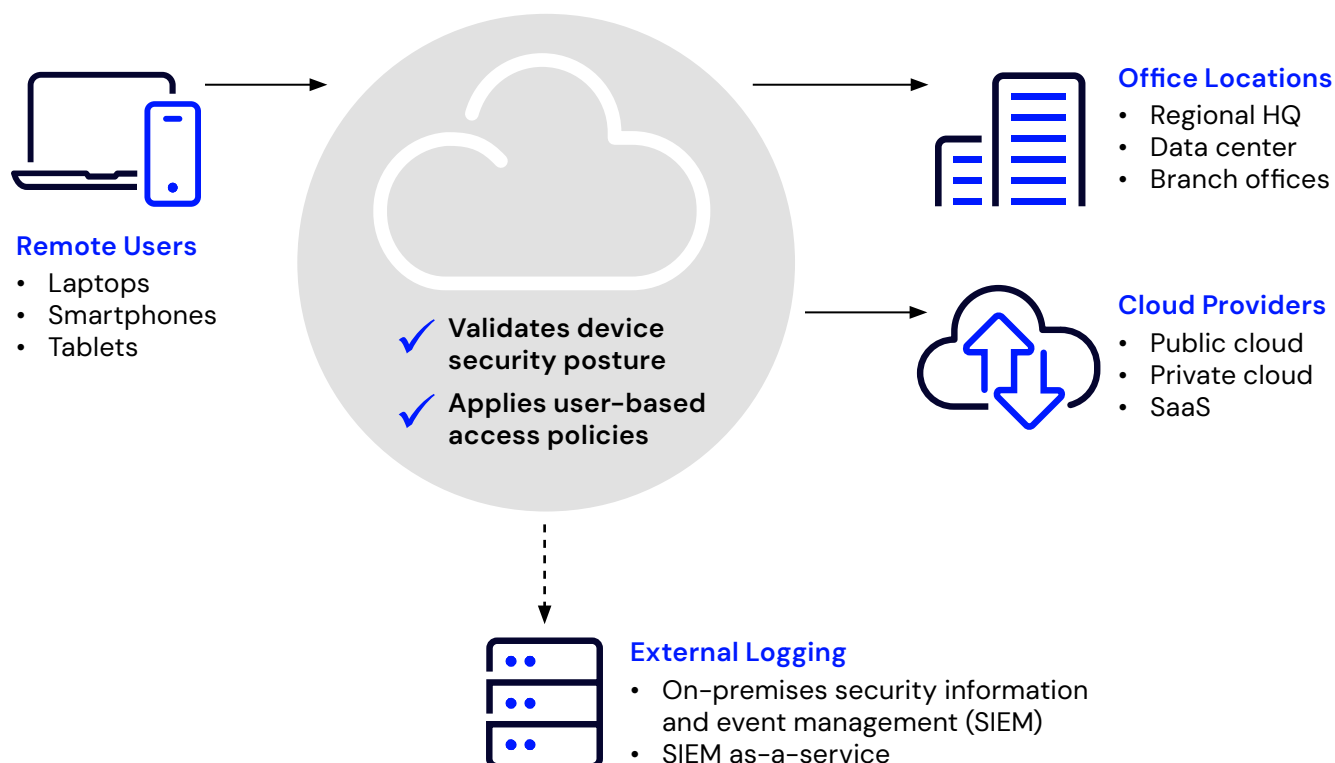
Remote Users
- Laptops
- Smartphones
- Tablets

Validates device security posture

Applies user-based access policies

Office Locations
- Regional HQ
- Data center
- Branch offices

Cloud Providers
- Public cloud
- Private cloud
- SaaS

External Logging
- On-premises security information and event management (SIEM)
- SIEM as-a-service